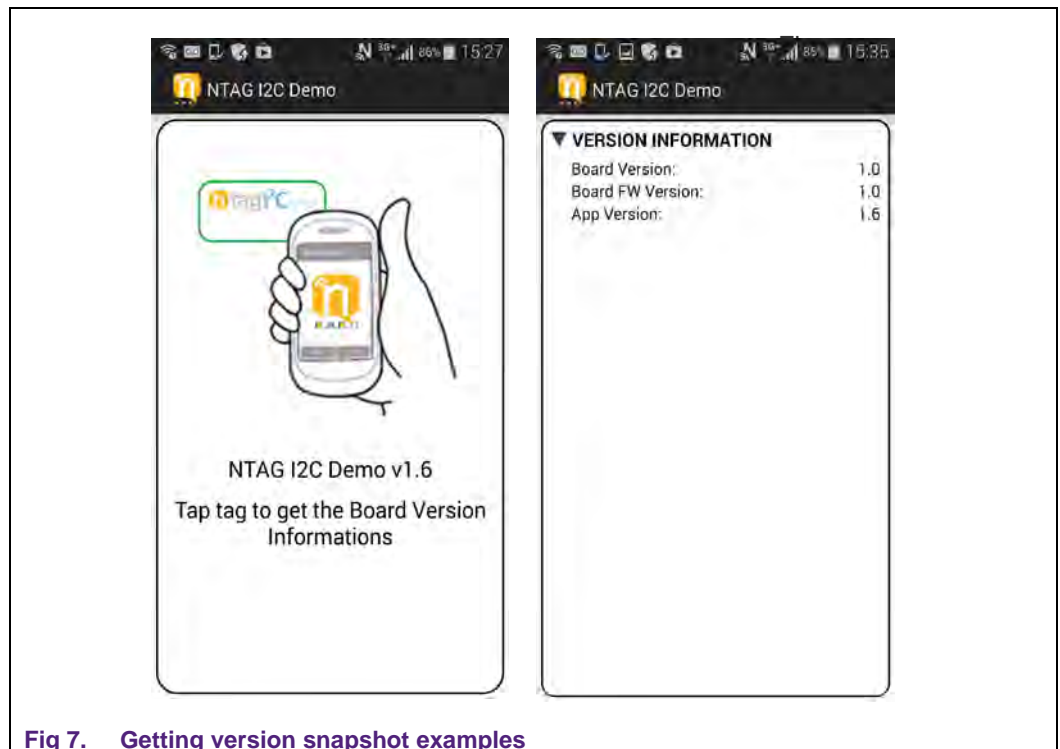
86% 15:27

NTAG I2C Demo

NTAG I2C Demo v1.6

Tap tag to get the Board Version Informations

85% 15:35

NTAG I2C Demo

▼ VERSION INFORMATION

| | |
|---|---|
| Board Version: | 1.0 |
| Board FW Version: | 1.0 |
| App Version: | 1.6 |

Fig 7. Getting version snapshot examples